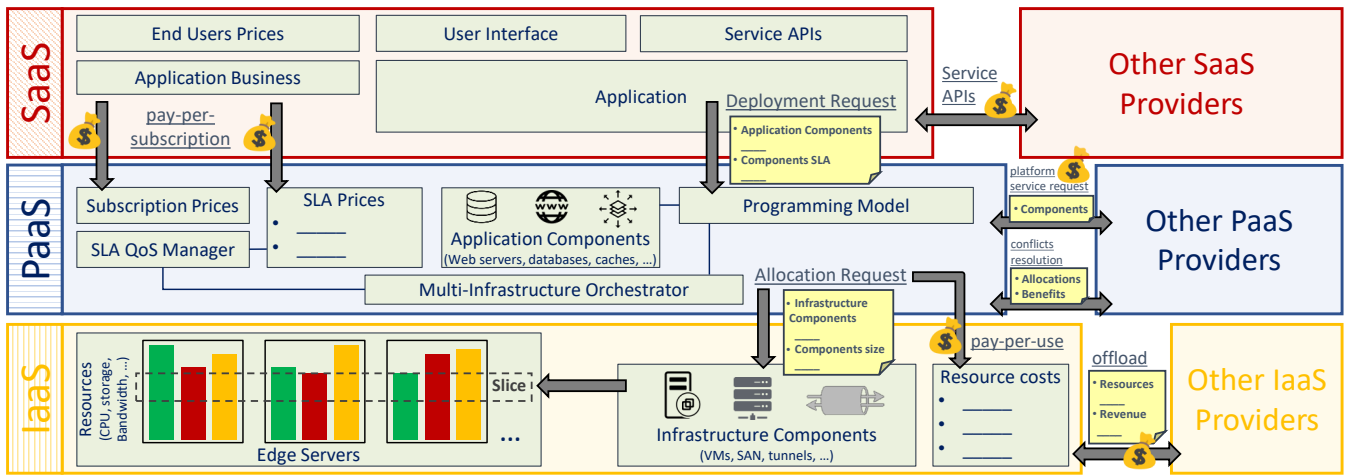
SaaS

End Users Prices

User Interface

Service APIs

Application Business

Application

pay-per-subscription

Deployment Request

• Application Components
____
• Components SLA
____

Service APIs

Other SaaS Providers

PaaS

Subscription Prices

SLA Prices
• _____
• _____

SLA QoS Manager

Application Components
(Web servers, databases, caches, ...)

Programming Model

Multi-Infrastructure Orchestrator

Allocation Request

platform service request

• Components

conflicts resolution

• Allocations
• Benefits

Other PaaS Providers

IaaS

Resources (CPU, storage, Bandwidth, ...)

Slice

...

Edge Servers

• Infrastructure Components
____
• Components size

Infrastructure Components
(VMs, SAN, tunnels, ...)

pay-per-use

Resource costs
• _____
• _____
• _____

offload

• Resources
____
• Revenue
____

Other IaaS Providers